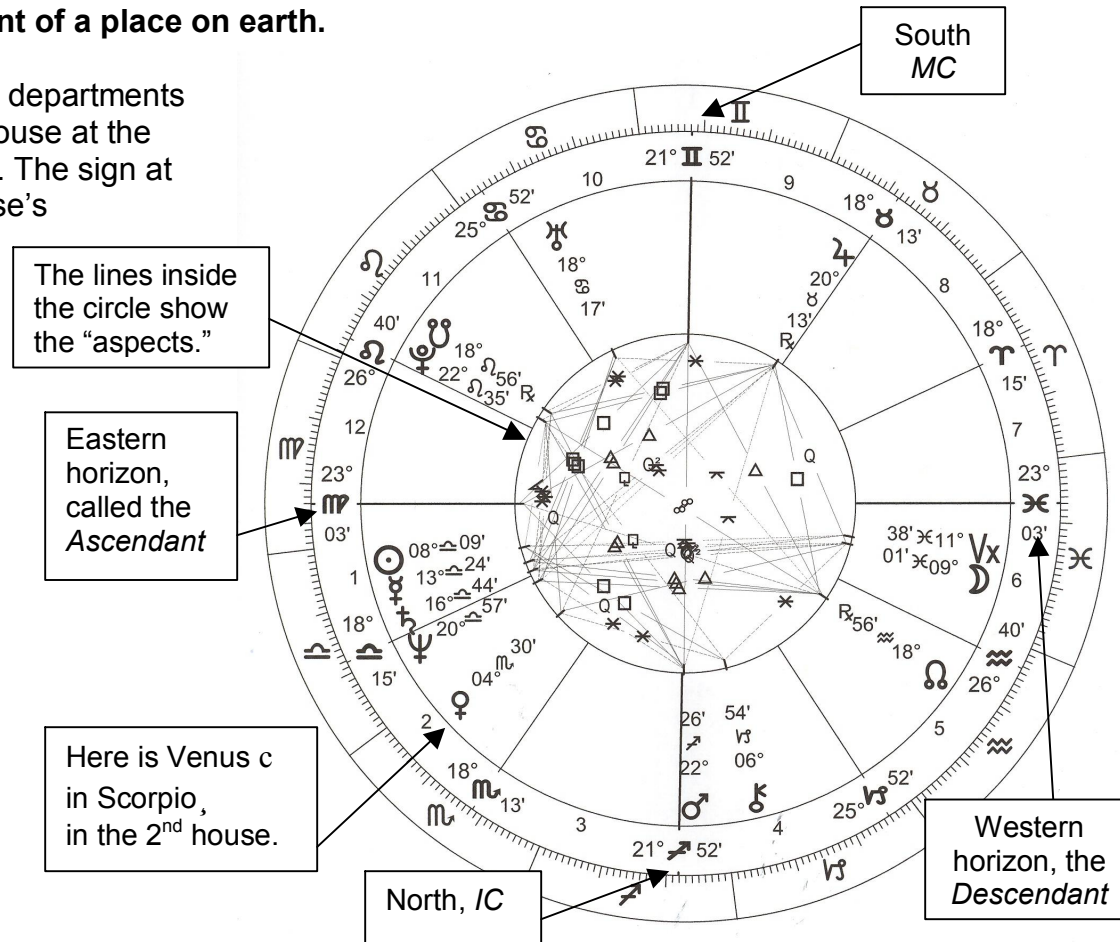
nt of a place on earth.

departments ouse at the . The sign at se's

South
*MC*

The lines inside the circle show the "aspects."

Eastern horizon, called the *Ascendant*

Here is Venus c in Scorpio¸ in the 2$^{nd}$ house.

North, *IC*

Western horizon, the *Descendant*

♊
♋
21° ♊ 52'
10
9
25° ♋ 52'
18° ♉ 13'
♉
♅
18°
♋
17'
♃
20°
♉
13'
℞
11
8
♌
40'
♌
26°
☋
♇
18° ♌ 56'
22° ♌ 35'
℞
18°
♈
15'
♈
12
7
♍
23°
♍
03'
23°
♓
03'
♓
38' ♓ 11°
01' ♓ 09°
Vx
☽
6
1
☉
☿
♄
♆
08° ♎ 09'
13° ♎ 24'
16° ♎ 44'
20° ♎ 57'
18°
♎
15'
♎
04° ♏ 30'
℞ 56' ♒ 18°
☊
40'
♒
26°
♒
5
2
♀
18°
♏
13'
♏
26'
♐
22°
♂
54'
♑
06°
⚷
25° ♑ 52'
♑
3
4
21° ♐ 52'
♐
Q
Q
Q
Q
Q
Q